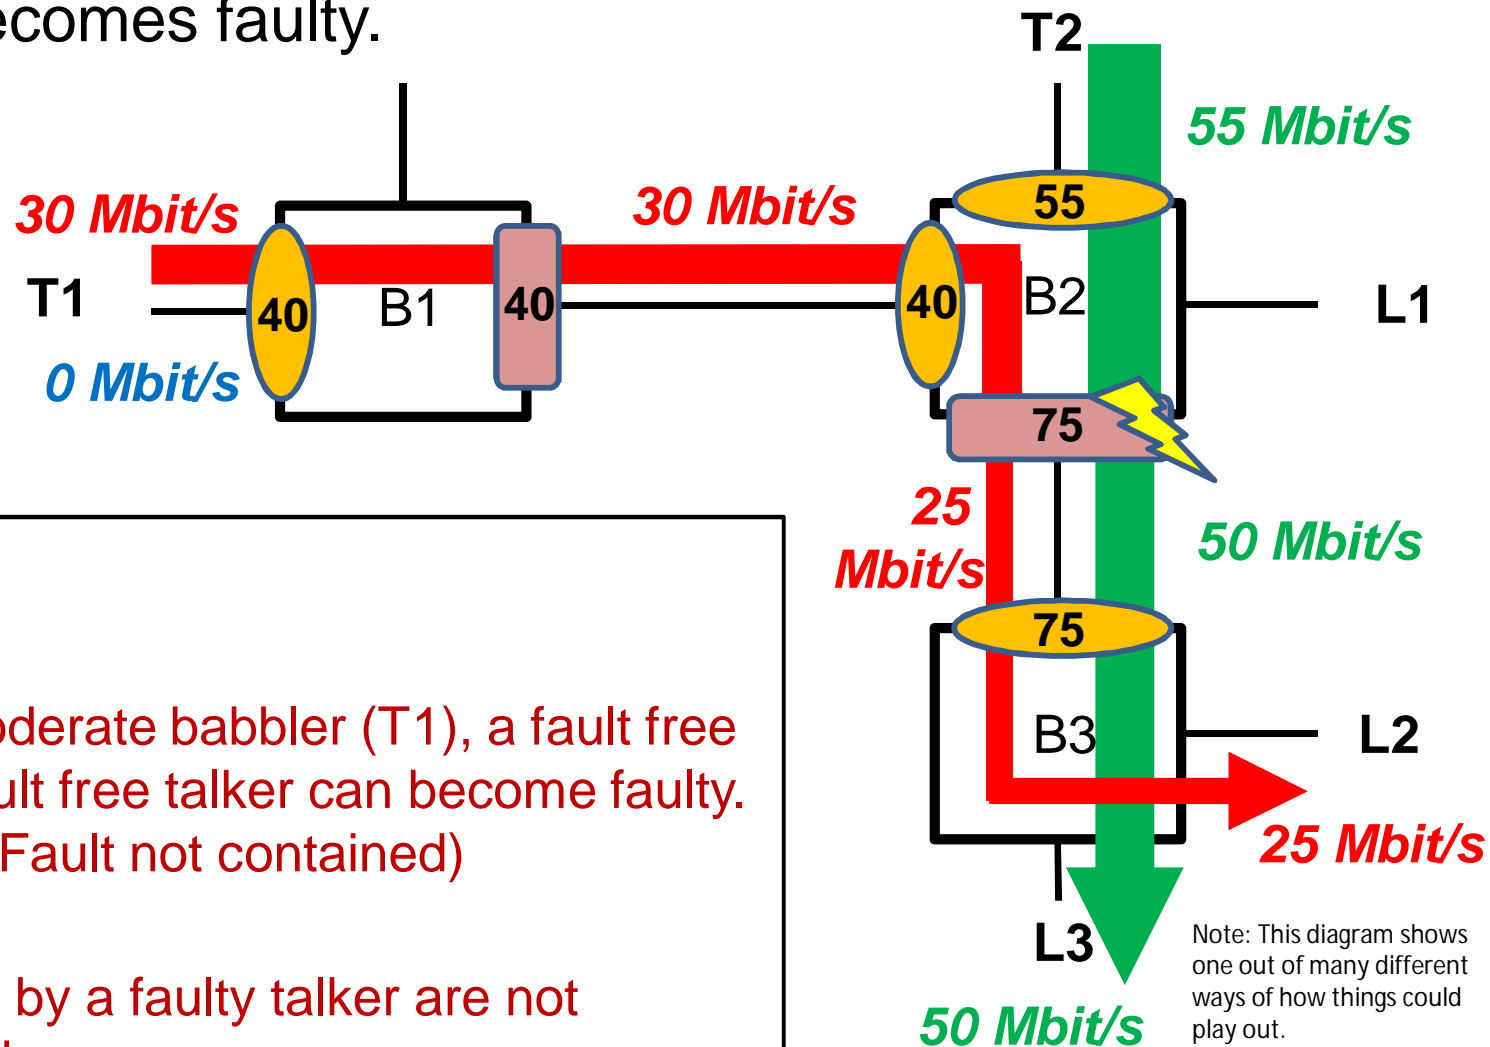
ecomes faulty.

T2

55 Mbit/s

30 Mbit/s

30 Mbit/s

55

T1

40

B1

40

40

B2

L1

0 Mbit/s

75

25 Mbit/s

50 Mbit/s

75

oderate babbler (T1), a fault free
ult free talker can become faulty.
Fault not contained)

B3

L2

25 Mbit/s

by a faulty talker are not

L3

Note: This diagram shows one out of many different ways of how things could play out.

50 Mbit/s